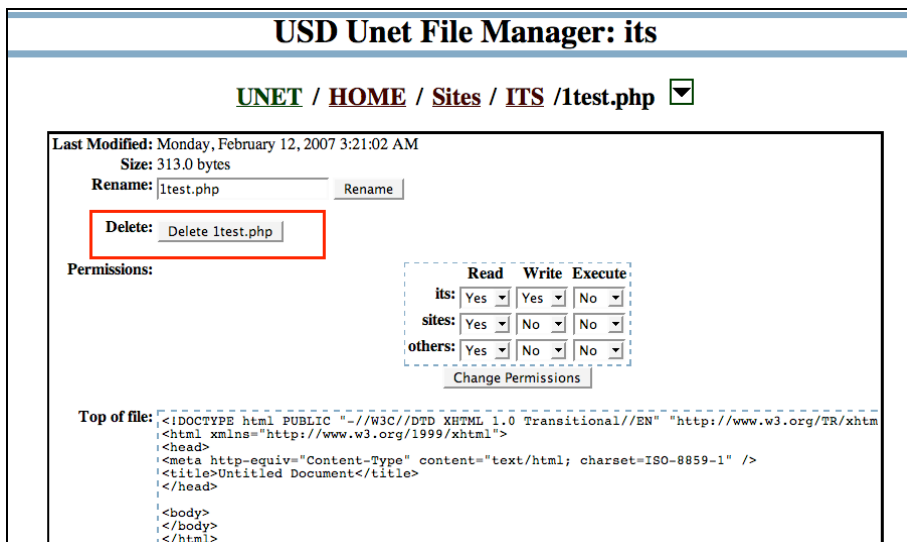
USD Unet File Manager: its

UNET / HOME / Sites / ITS /1test.php

Last Modified: Monday, February 12, 2007 3:21:02 AM
Size: 313.0 bytes
Rename: 1test.php Rename

Delete: Delete 1test.php

Permissions:

| | Read | Write | Execute |
|---|---|---|---|
| its: | Yes | Yes | No |
| sites: | Yes | No | No |
| others: | Yes | No | No |

Change Permissions

Top of file: <!DOCTYPE html PUBLIC "-//W3C//DTD XHTML 1.0 Transitional//EN" "http://www.w3.org/TR/xhtm
<html xmlns="http://www.w3.org/1999/xhtml">
<head>
<meta http-equiv="Content-Type" content="text/html; charset=ISO-8859-1" />
<title>Untitled Document</title>
</head>

<body>
</body>
</html>